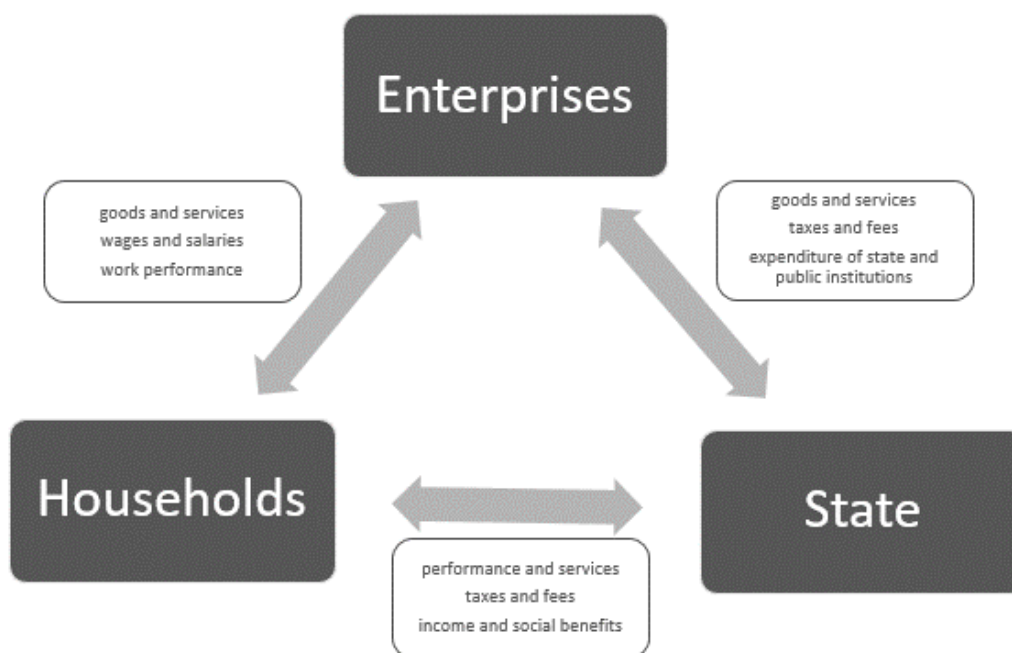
Enterprises

goods and services
wages and salaries
work performance

goods and services
taxes and fees
expenditure of state and public institutions

Households

State

performance and services
taxes and fees
income and social benefits